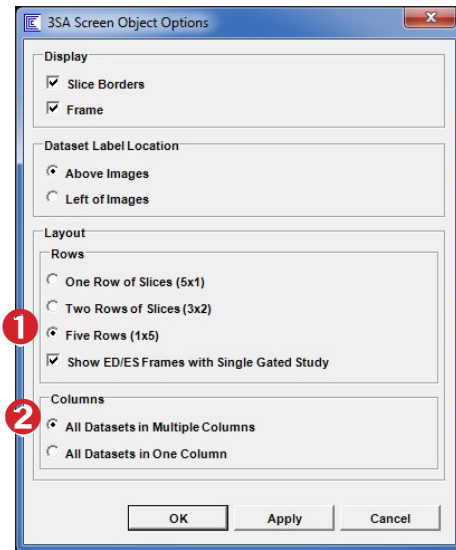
3SA Screen Object Options

Display

Slice Borders

Frame

Dataset Label Location

Above Images

Left of Images

Layout

Rows

One Row of Slices (5x1)

Two Rows of Slices (3x2)

1

Five Rows (1x5)

Show ED/ES Frames with Single Gated Study

2

Columns

All Datasets in Multiple Columns

All Datasets in One Column

OK

Apply

Cancel